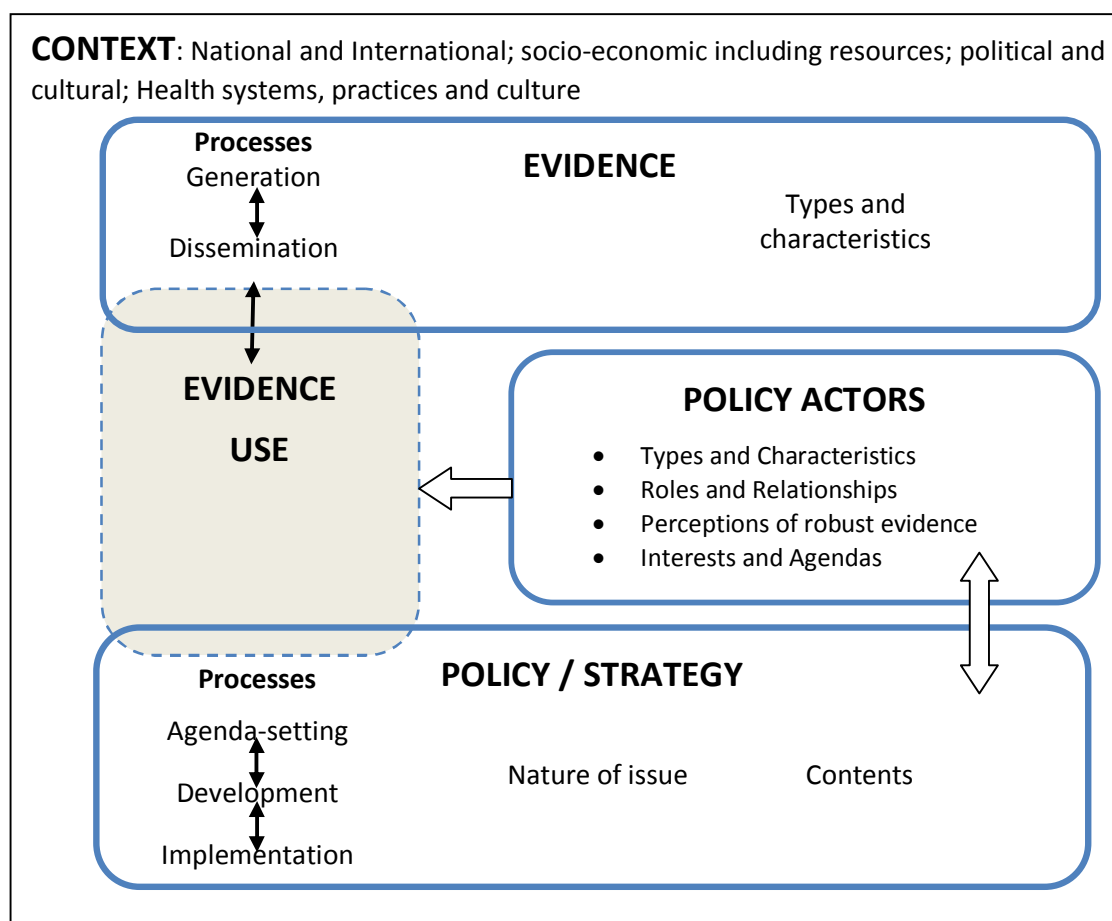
**CONTEXT**: National and International; socio-economic including resources; political and cultural; Health systems, practices and culture

Processes
Generation
Dissemination

EVIDENCE

Types and characteristics

EVIDENCE USE

POLICY ACTORS

- Types and Characteristics
- Roles and Relationships
- Perceptions of robust evidence
- Interests and Agendas

Processes
Agenda-setting
Development
Implementation

POLICY / STRATEGY

Nature of issue

Contents